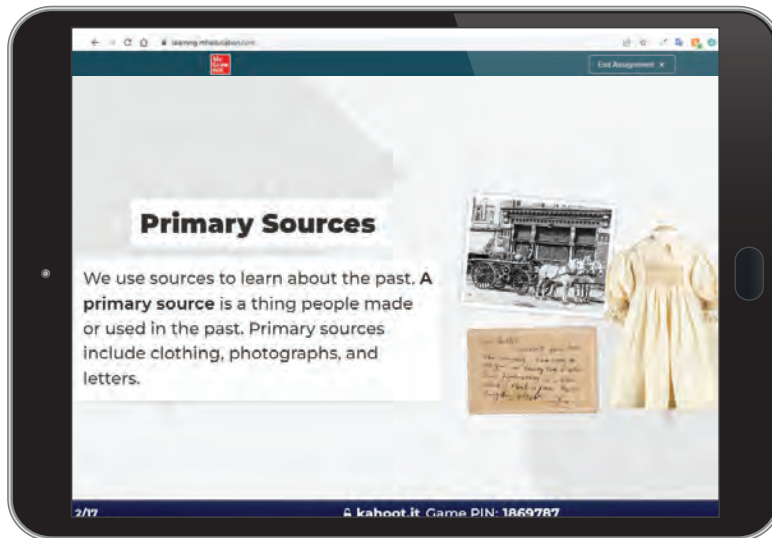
learning.mheducation.com

Mc Graw Hill

Exit Assignment ×

Primary Sources

We use sources to learn about the past. **A primary source** is a thing people made or used in the past. Primary sources include clothing, photographs, and letters.

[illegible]

2/17

kahoot.it Game PIN: 1869787